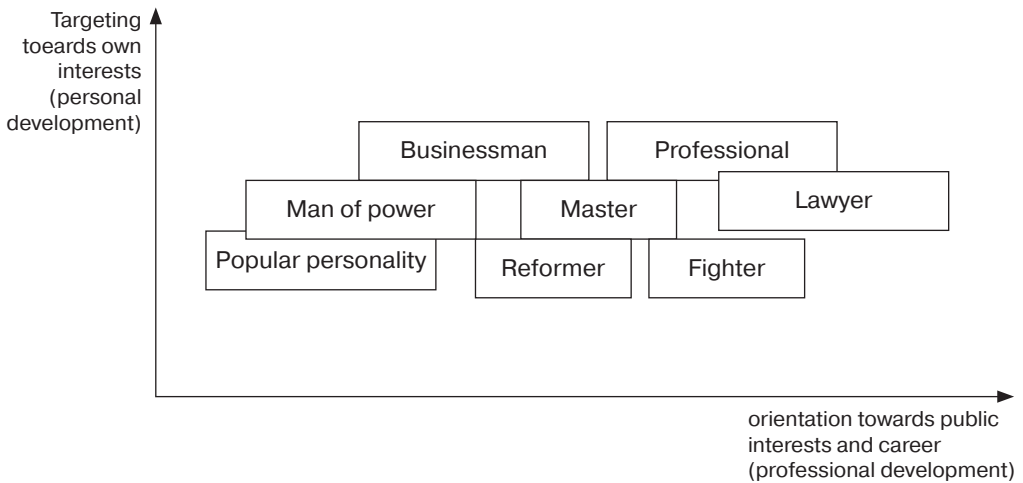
Targeting toeards own interests (personal development)

Businessman

Professional

Man of power

Master

Lawyer

Popular personality

Reformer

Fighter

orientation towards public interests and career (professional development)